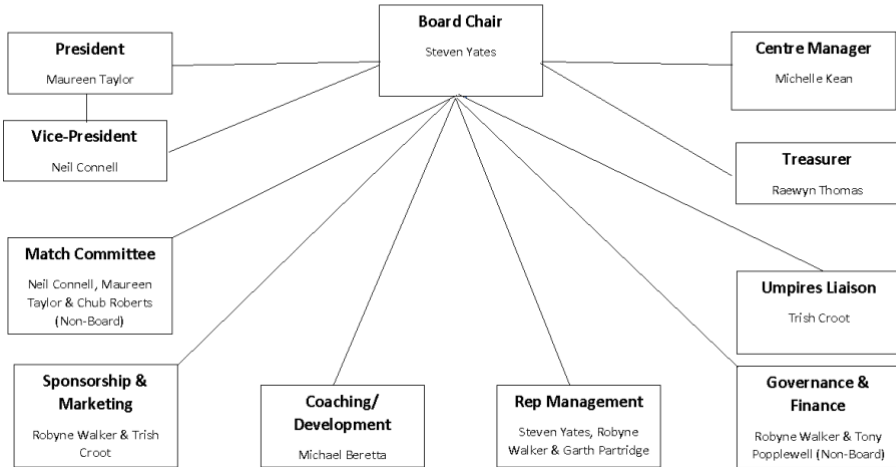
Board Chair
Steven Yates

President
Maureen Taylor

Centre Manager
Michelle Kean

Vice-President
Neil Connell

Treasurer
Raewyn Thomas

Match Committee
Neil Connell, Maureen Taylor & Chub Roberts (Non-Board)

Umpires Liaison
Trish Croot

Sponsorship & Marketing
Robyne Walker & Trish Croot

Coaching/ Development
Michael Beretta

Rep Management
Steven Yates, Robyne Walker & Garth Partridge

Governance & Finance
Robyne Walker & Tony Popplewell (Non-Board)